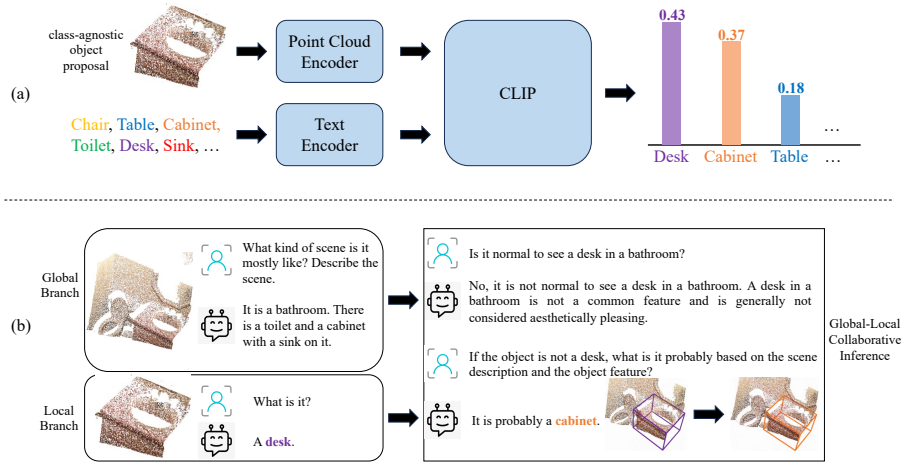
class-agnostic object proposal

Point Cloud Encoder

Chair, Table, Cabinet, Toilet, Desk, Sink, …

Text Encoder

(a)

CLIP

0.43

0.37

0.18

…

Desk Cabinet Table …

(b)

Global Branch

What kind of scene is it mostly like? Describe the scene.

It is a bathroom. There is a toilet and a cabinet with a sink on it.

Local Branch

What is it?

A desk.

Is it normal to see a desk in a bathroom?

No, it is not normal to see a desk in a bathroom. A desk in a bathroom is not a common feature and is generally not considered aesthetically pleasing.

If the object is not a desk, what is it probably based on the scene description and the object feature?

It is probably a cabinet.

Global-Local Collaborative Inference